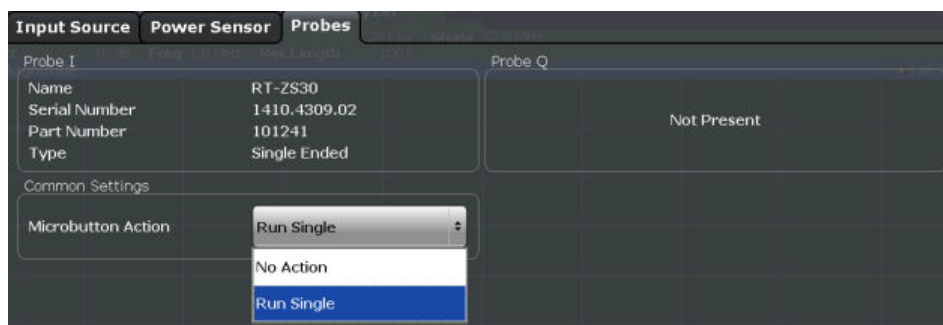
Input Source | Power Sensor | Probes

Probe I

| | |
|---|---|
| Name | RT-ZS30 |
| Serial Number | 1410.4309.02 |
| Part Number | 101241 |
| Type | Single Ended |

Probe Q

Not Present

Common Settings

Microbutton Action

Run Single

No Action

Run Single